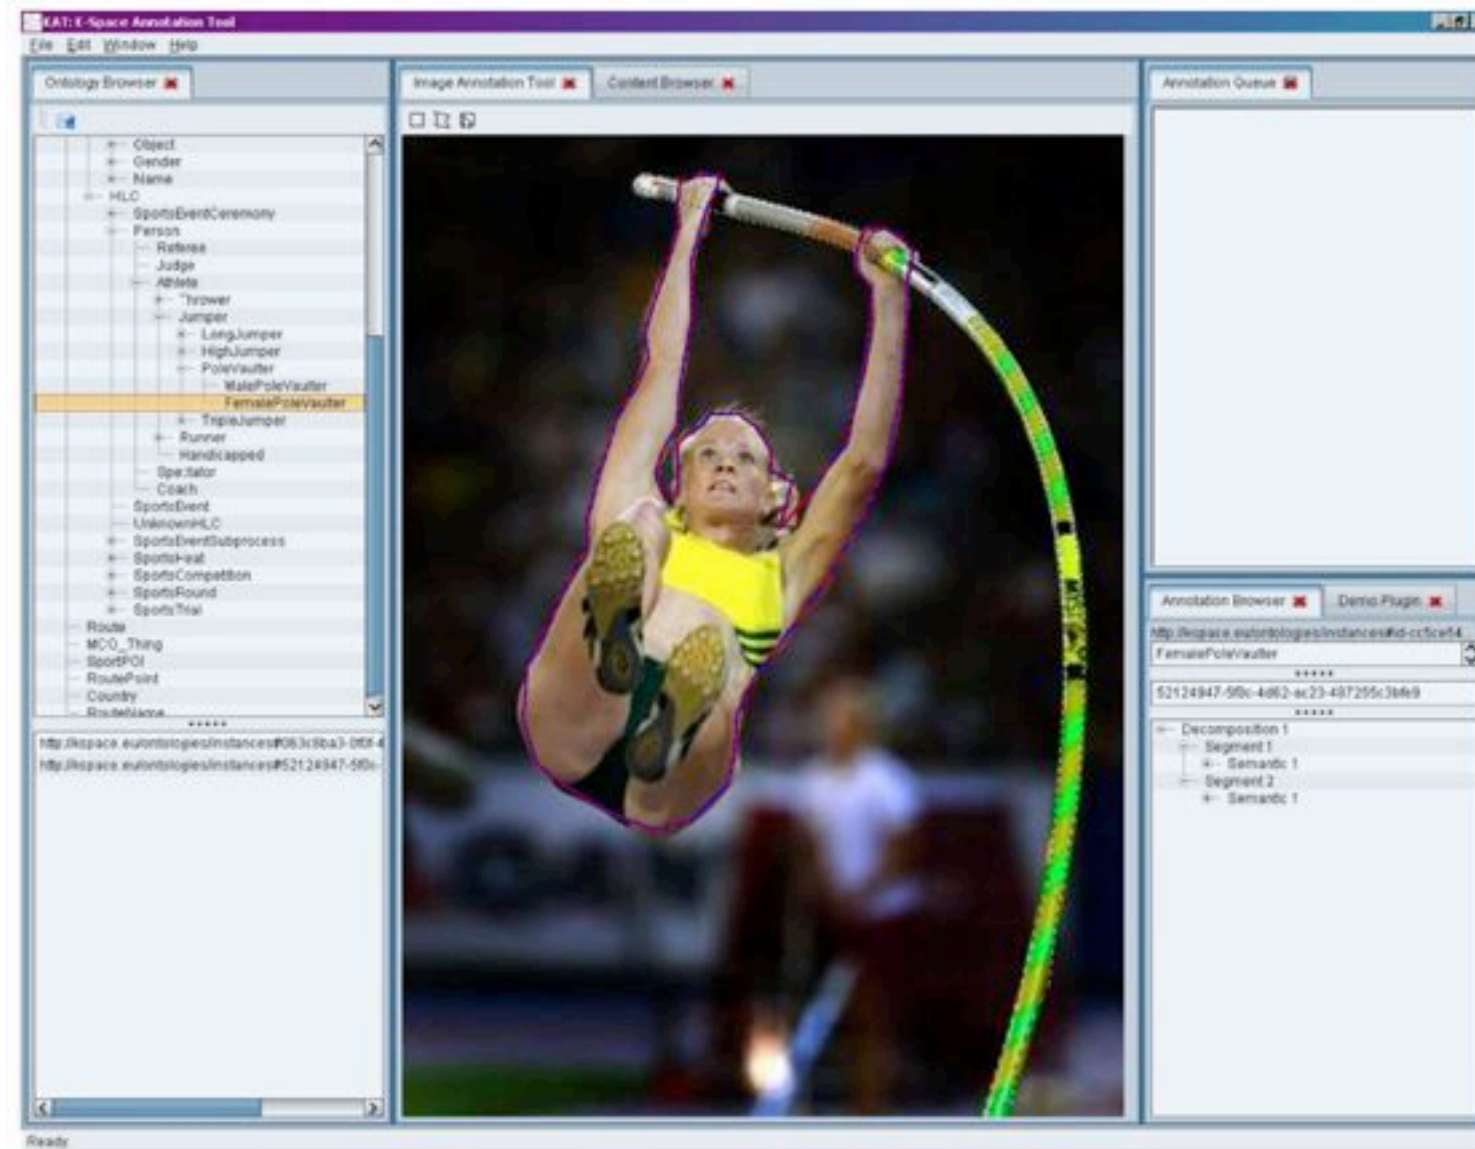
KAT: K-Space Annotation Tool

File Edit Window Help

Ontology Browser

Object
Gender
Name
HLC
SportsEventCeremony
Person
Referee
Judge
Athlete
Thrower
Jumper
LongJumper
HighJumper
PoleVaulter
MalePoleVaulter
FemalePoleVaulter
TripleJumper
Runner
Handicapped
Spectator
Coach
SportsEvent
UnknownHLC
SportsEventSubprocess
SportsHeat
SportsCompetition
SportsRound
SportsTrial
Route
MCO_Thing
SportPOI
RoutePoint
Country
RouteName

http://kspace.eu/ontologies/instances#063c8ba3-0f0f-4
http://kspace.eu/ontologies/instances#52124947-5f0c-

Image Annotation Tool

Content Browser

Annotation Queue

Annotation Browser

Demo Plugin

http://kspace.eu/ontologies/instances#id-cc5ce54
FemalePoleVaulter
52124947-5f0c-4d62-ac23-497255c3bfe9

Decomposition 1
Segment 1
Semantic 1
Segment 2
Semantic 1

Ready